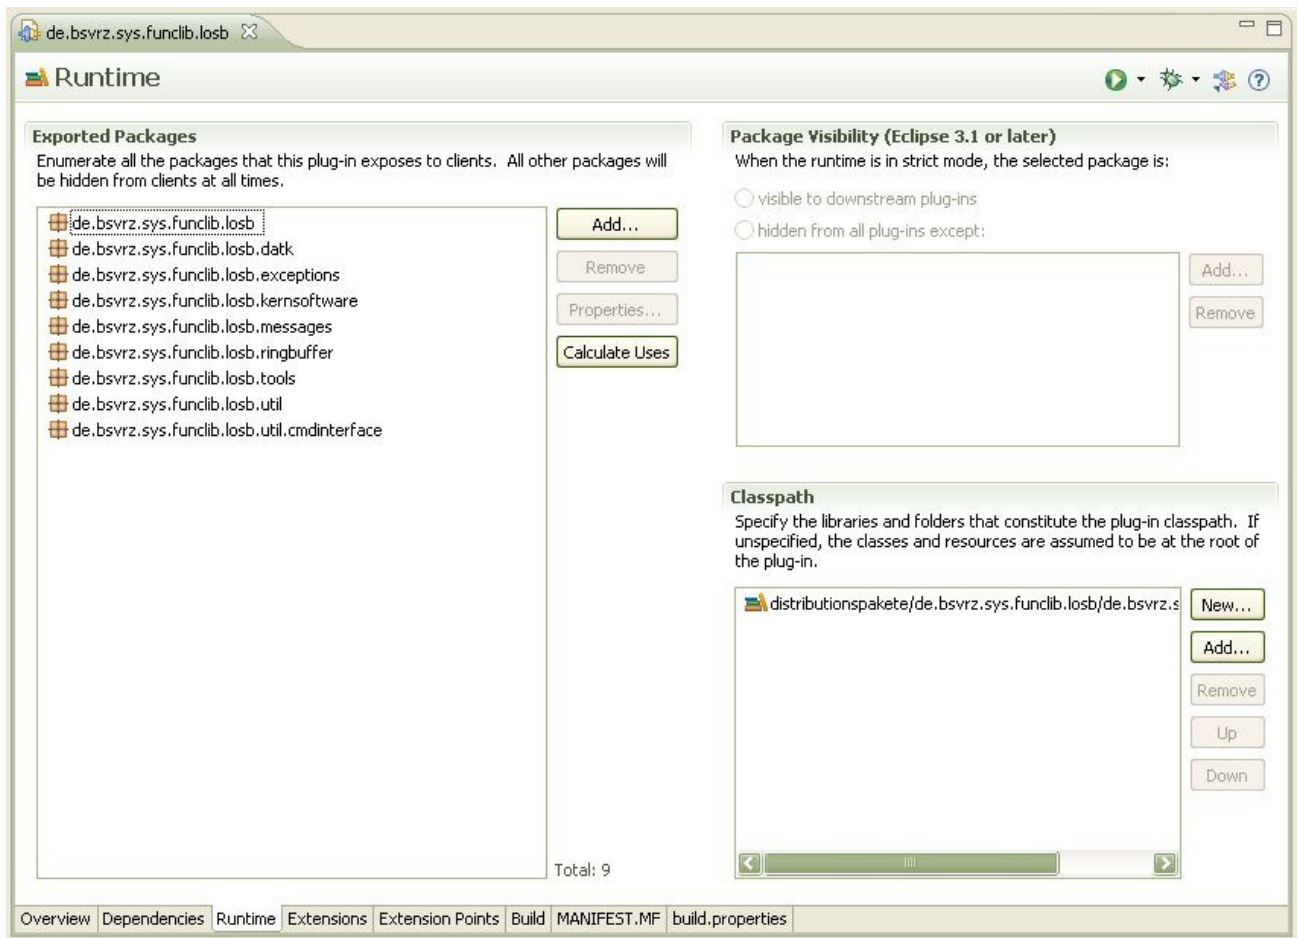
de.bsvrz.sys.funclib.losb

Runtime

Exported Packages
Enumerate all the packages that this plug-in exposes to clients. All other packages will be hidden from clients at all times.

de.bsvrz.sys.funclib.losb
de.bsvrz.sys.funclib.losb.datk
de.bsvrz.sys.funclib.losb.exceptions
de.bsvrz.sys.funclib.losb.kernsoftware
de.bsvrz.sys.funclib.losb.messages
de.bsvrz.sys.funclib.losb.ringbuffer
de.bsvrz.sys.funclib.losb.tools
de.bsvrz.sys.funclib.losb.util
de.bsvrz.sys.funclib.losb.util.cmdinterface

Add...
Remove
Properties...
Calculate Uses

Total: 9

Package Visibility (Eclipse 3.1 or later)
When the runtime is in strict mode, the selected package is:
visible to downstream plug-ins
hidden from all plug-ins except:

Add...
Remove

Classpath
Specify the libraries and folders that constitute the plug-in classpath. If unspecified, the classes and resources are assumed to be at the root of the plug-in.

distributionspakete/de.bsvrz.sys.funclib.losb/de.bsvrz.s

New...
Add...
Remove
Up
Down

Overview | Dependencies | Runtime | Extensions | Extension Points | Build | MANIFEST.MF | build.properties